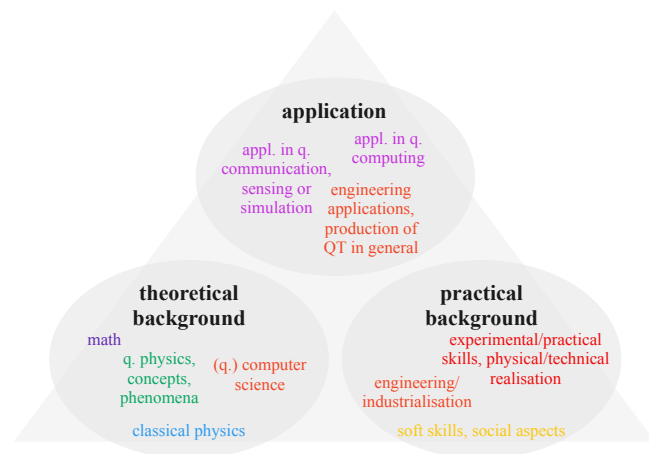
application

appl. in q. communication, sensing or simulation

appl. in q. computing

engineering applications, production of QT in general

theoretical background

math

q. physics, concepts, phenomena

(q.) computer science

classical physics

practical background

experimental/practical skills, physical/technical realisation

engineering/ industrialisation

soft skills, social aspects